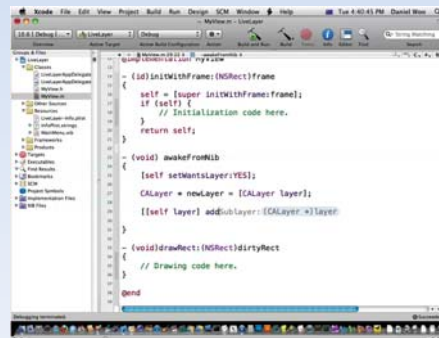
Xcode File Edit View Project Build Run Design SCM Window Help Tue 4:40:45 PM Daniel Woo

MyView.m - LiveLayer

10.6 | Debug | LiveLayer | Debug

Active Target Active Build Configuration Action Build and Run Build Tasks Info Editor Find Search

Groups & Files
LiveLayer
Classes
LiveLayerAppDelegate
LiveLayerAppDelegate
MyView.h
MyView.m
Other Sources
Resources
LiveLayer-Info.plist
InfoPlist.strings
MainMenu.xib
Frameworks
Products
Targets
Executables
Find Results
Bookmarks
SCM
Project Symbols
Implementation Files
NIB Files

@implementation MyView

- (id)initWithFrame:(NSRect)frame
{
self = [super initWithFrame:frame];
if (self) {
// Initialization code here.
}
return self;
}

- (void) awakeFromNib
{
[self setWantsLayer:YES];

CALayer = newLayer = [CALayer layer];

[[self layer] addSublayer:(CALayer *)layer]
}

- (void)drawRect:(NSRect)dirtyRect
{
// Drawing code here.
}

@end

Debugging terminated.